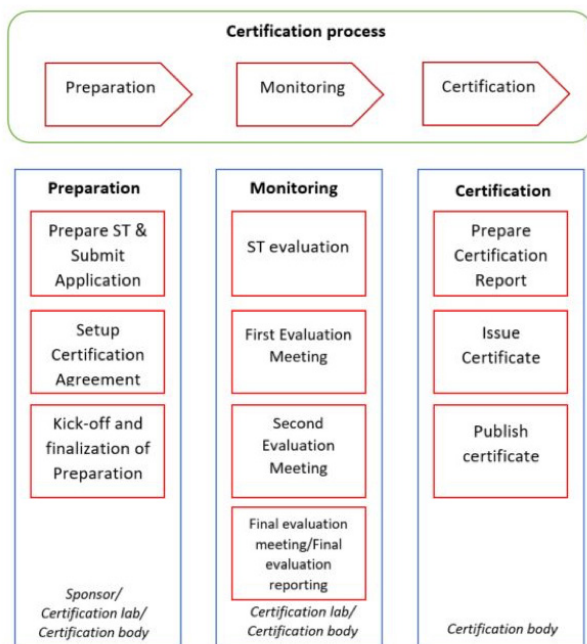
Certification process

Preparation

Monitoring

Certification

Preparation

Prepare ST & Submit Application

Setup Certification Agreement

Kick-off and finalization of Preparation

Sponsor/ Certification lab/ Certification body

Monitoring

ST evaluation

First Evaluation Meeting

Second Evaluation Meeting

Final evaluation meeting/Final evaluation reporting

Certification lab/ Certification body

Certification

Prepare Certification Report

Issue Certificate

Publish certificate

Certification body